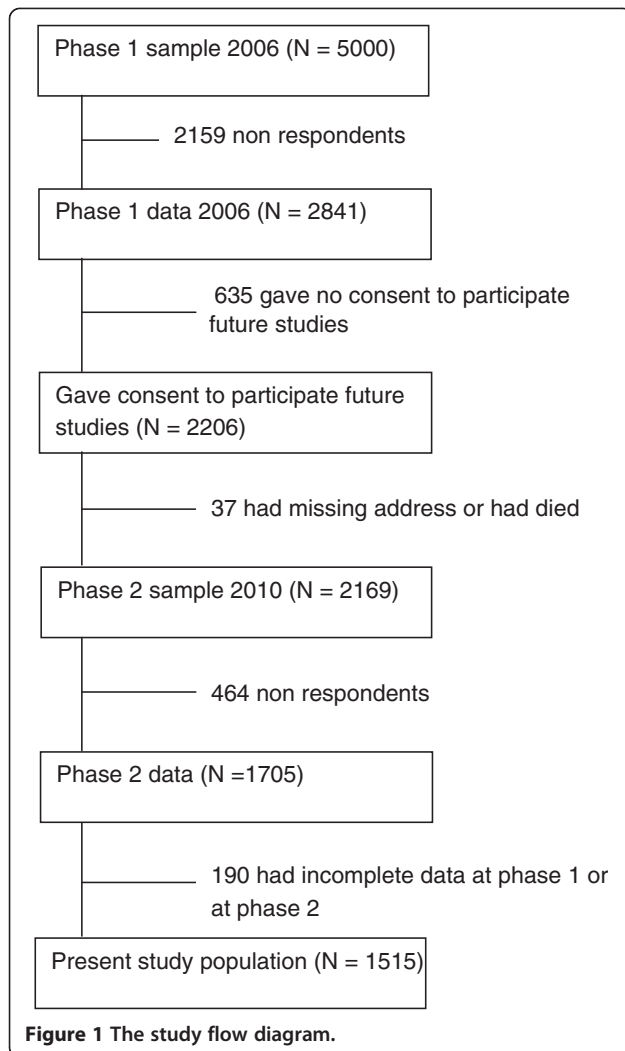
Phase 1 sample 2006 (N = 5000)

2159 non respondents

Phase 1 data 2006 (N = 2841)

635 gave no consent to participate future studies

Gave consent to participate future studies (N = 2206)

37 had missing address or had died

Phase 2 sample 2010 (N = 2169)

464 non respondents

Phase 2 data (N =1705)

190 had incomplete data at phase 1 or at phase 2

Present study population (N = 1515)

Figure 1 The study flow diagram.